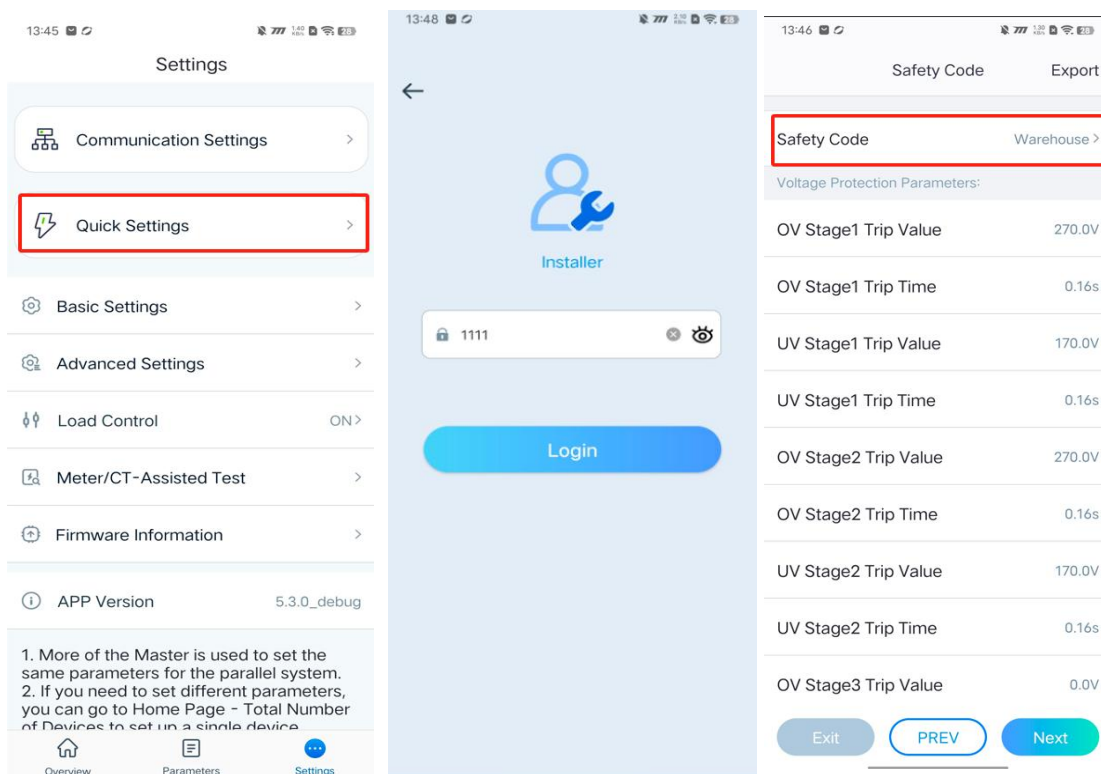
13:45

Settings

Communication Settings >

Quick Settings >

Basic Settings >

Advanced Settings >

Load Control ON>

Meter/CT-Assisted Test >

Firmware Information >

APP Version 5.3.0_debug

1. More of the Master is used to set the same parameters for the parallel system.
2. If you need to set different parameters, you can go to Home Page - Total Number of Devices to set up a single device

Overview Parameters Settings

13:48

←

Installer

1111

Login

13:46

Safety Code Export

Safety Code Warehouse >

Voltage Protection Parameters:

OV Stage1 Trip Value 270.0V

OV Stage1 Trip Time 0.16s

UV Stage1 Trip Value 170.0V

UV Stage1 Trip Time 0.16s

OV Stage2 Trip Value 270.0V

OV Stage2 Trip Time 0.16s

UV Stage2 Trip Value 170.0V

UV Stage2 Trip Time 0.16s

OV Stage3 Trip Value 0.0V

Exit PREV Next